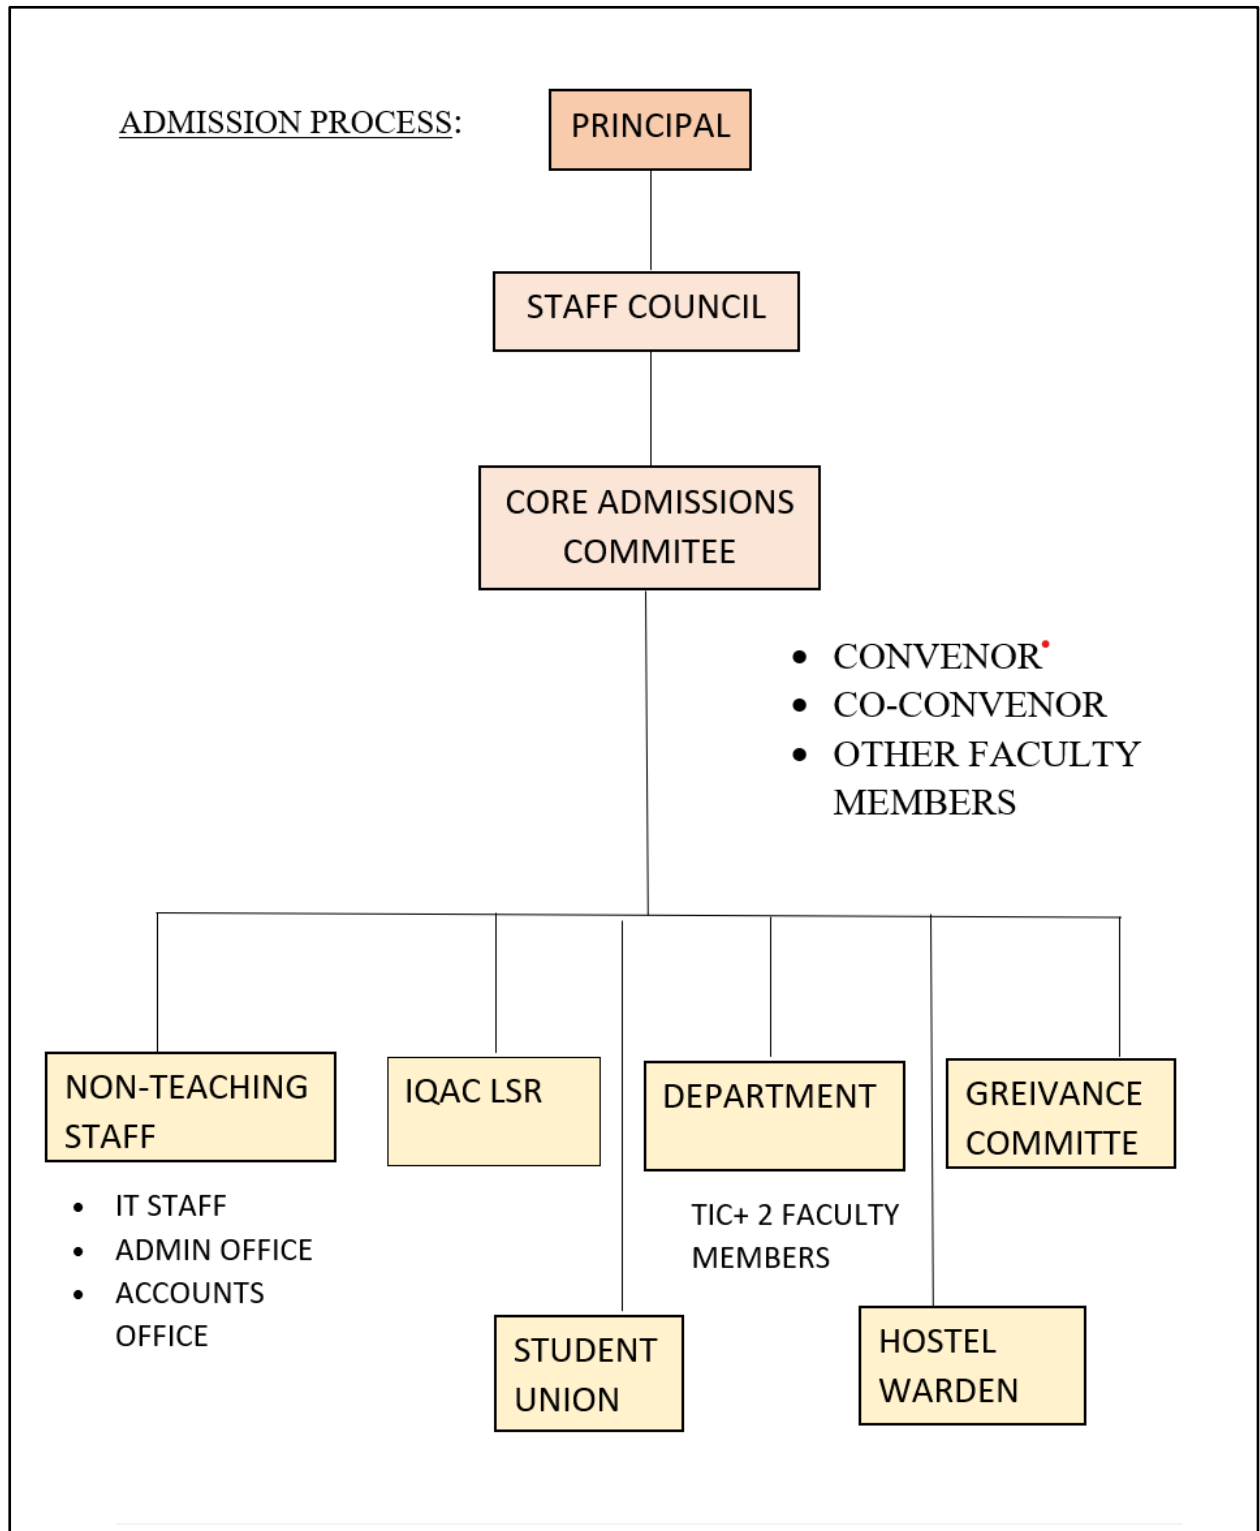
ADMISSION PROCESS:

PRINCIPAL

STAFF COUNCIL

CORE ADMISSIONS COMMITEE

- CONVENOR
- CO-CONVENOR
- OTHER FACULTY MEMBERS

NON-TEACHING STAFF

- IT STAFF
- ADMIN OFFICE
- ACCOUNTS OFFICE

IQAC LSR

STUDENT UNION

DEPARTMENT

TIC+ 2 FACULTY MEMBERS

HOSTEL WARDEN

GREIVANCE COMMITTE